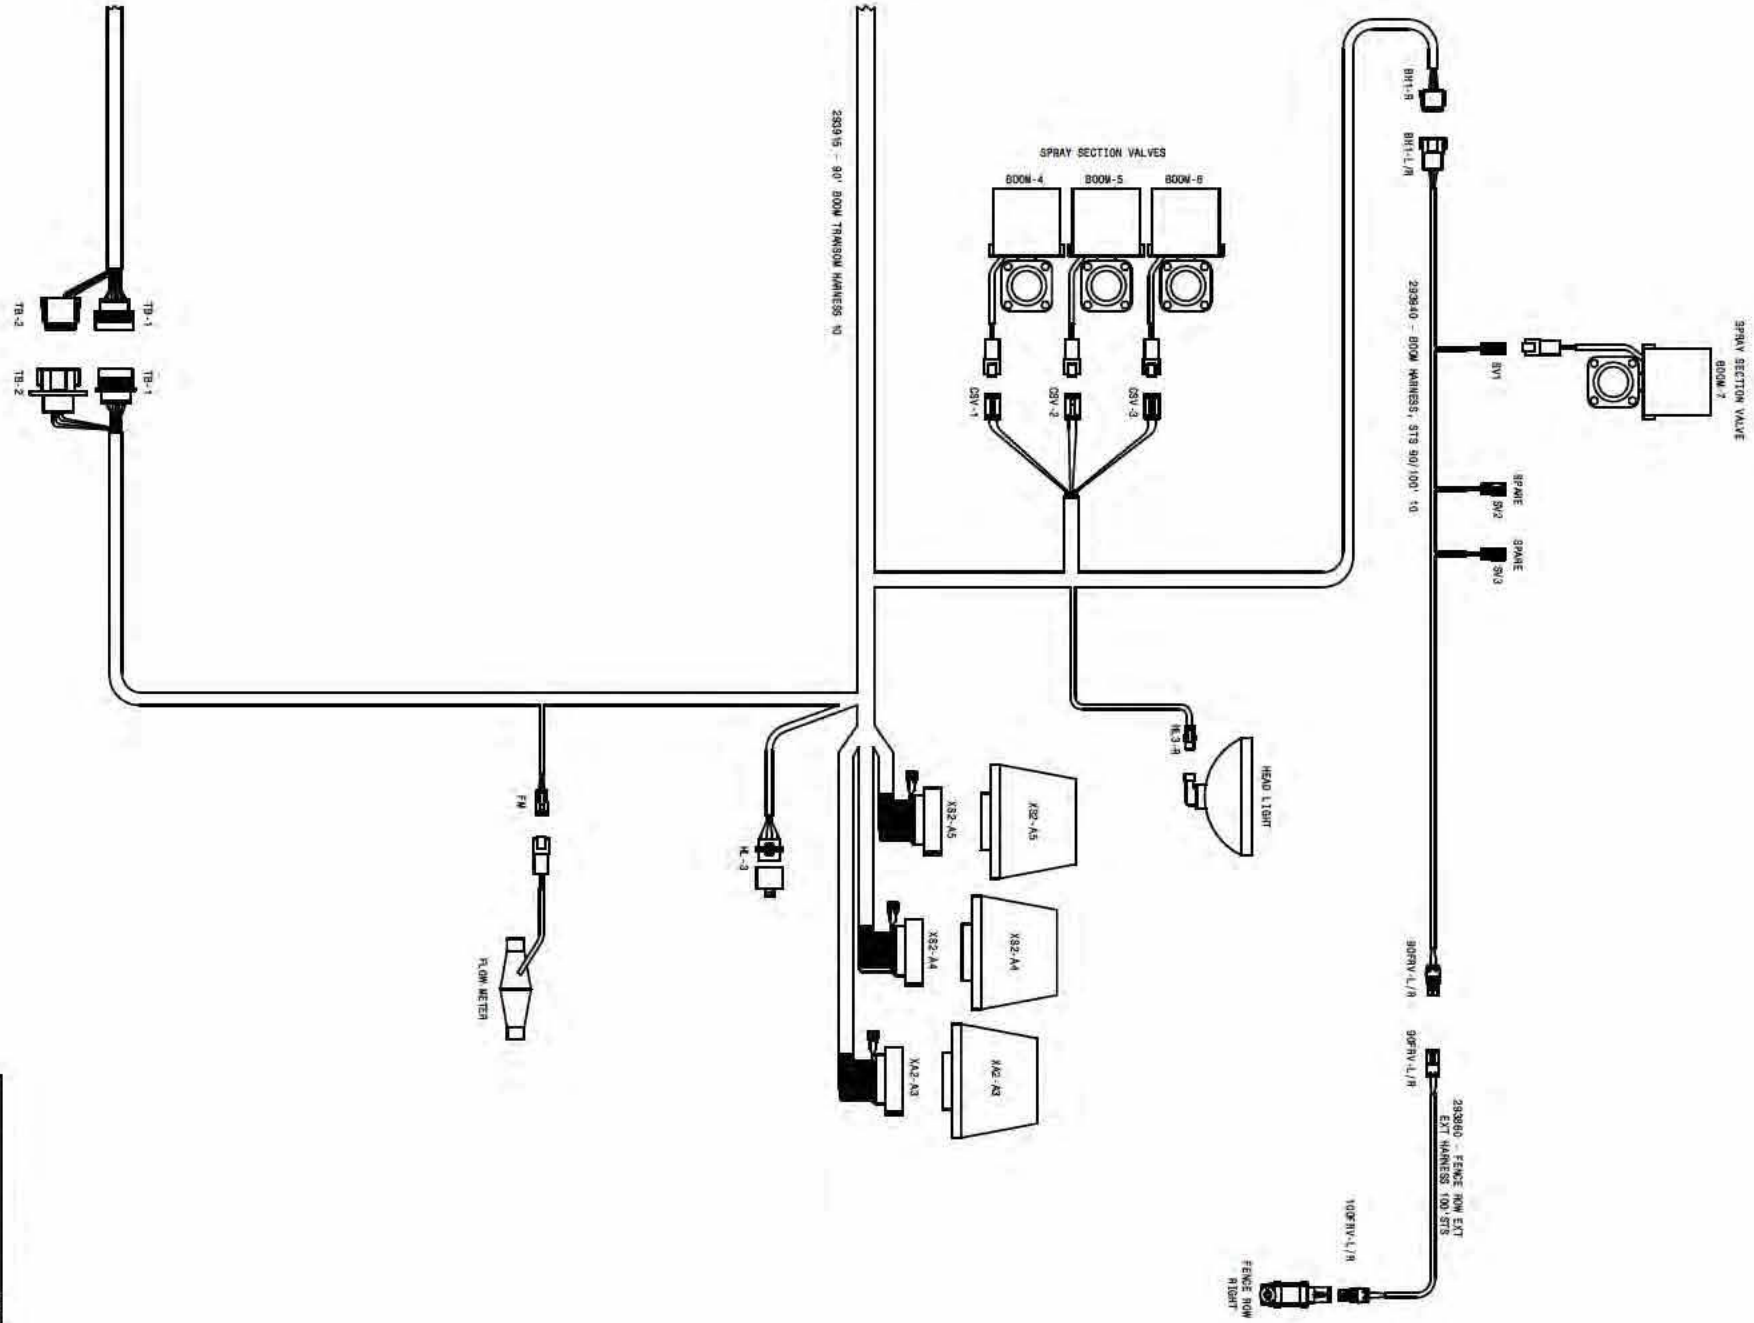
TB-2
TB-1
TB-2
TB-1
293915 - 90' BOOM TRANSOM HARNESS 10
SPRAY SECTION VALVES
BOOM-4
BOOM-5
BOOM-6
CSV-1
CSV-2
CSV-3
BH1-R
BH1-L/R
293840 - BOOM HARNESS, STS 90/100' 10
SV1
SPRAY SECTION VALVE BOOM 7
SPARE SV2
SPARE SV3
FM
FLOW METER
HL-3
XS2-A5
XS2-A5
XS2-A4
XS2-A4
XA2-A3
XA2-A3
HL3-R
HEAD LIGHT
90FRV-L/R
90FRV-L/R
293860 - FENCE ROW EXT EXT HARNESS 100' STS
100FRV-L/R
FENCE ROW RIGHT